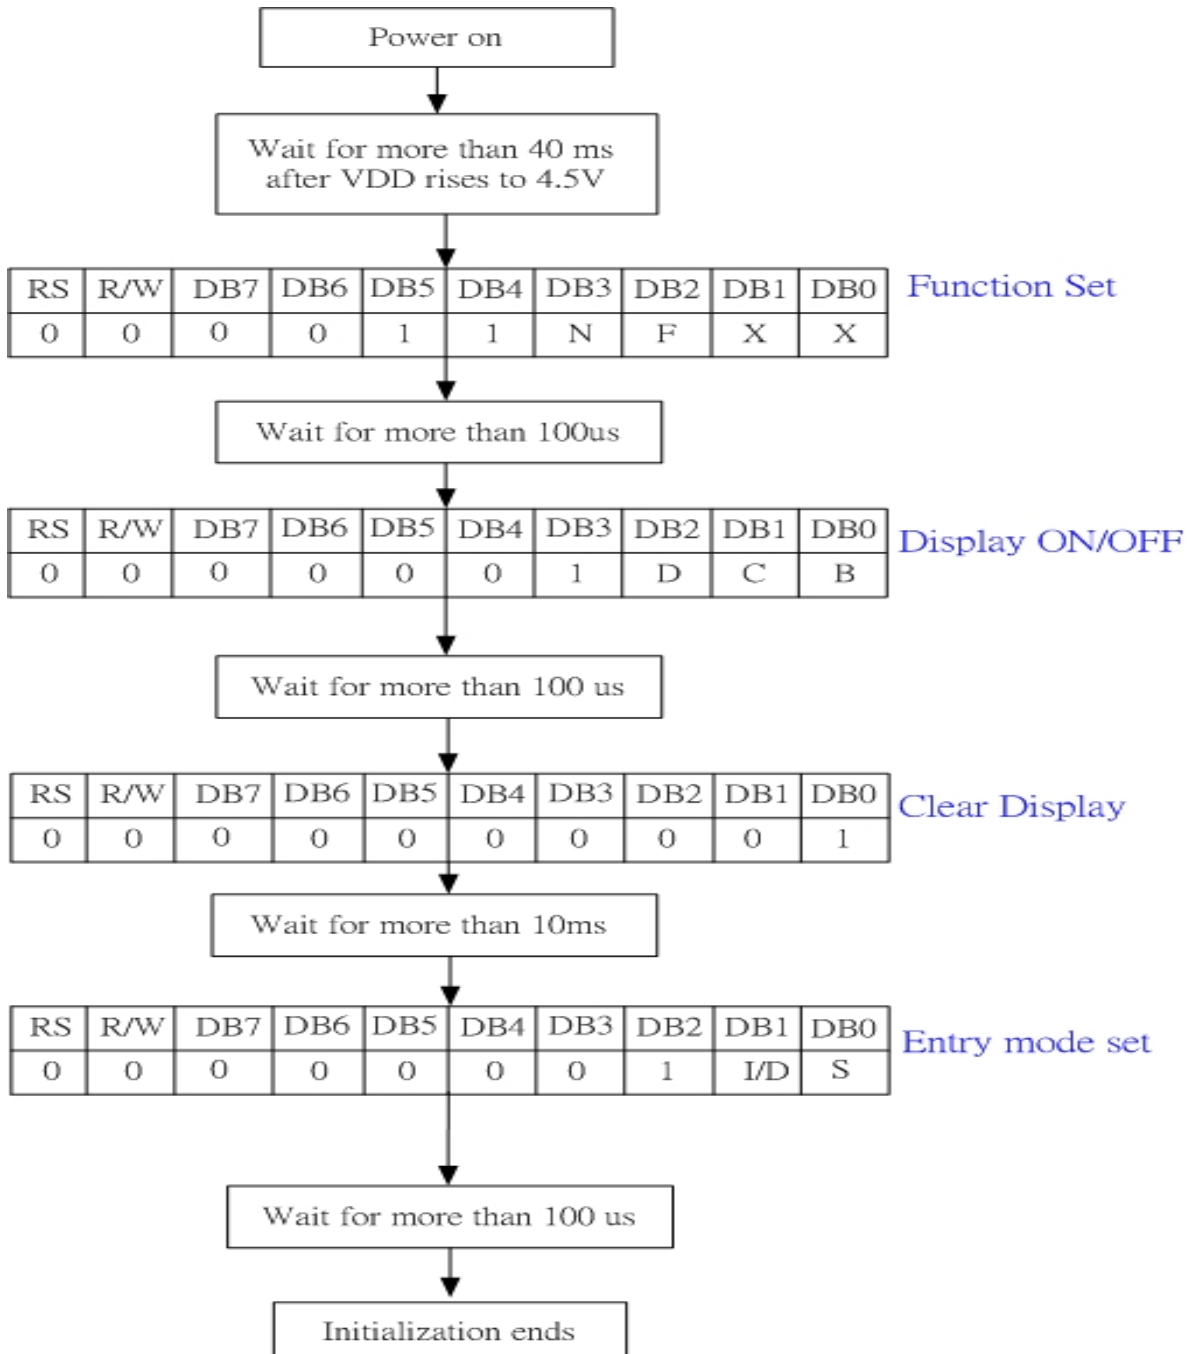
Power on

Wait for more than 40 ms after VDD rises to 4.5V

| RS | R/W | DB7 | DB6 | DB5 | DB4 | DB3 | DB2 | DB1 | DB0 |
|---|---|---|---|---|---|---|---|---|---|
| 0 | 0 | 0 | 0 | 1 | 1 | N | F | X | X |

Function Set

Wait for more than 100us

| RS | R/W | DB7 | DB6 | DB5 | DB4 | DB3 | DB2 | DB1 | DB0 |
|---|---|---|---|---|---|---|---|---|---|
| 0 | 0 | 0 | 0 | 0 | 0 | 1 | D | C | B |

Display ON/OFF

Wait for more than 100 us

| RS | R/W | DB7 | DB6 | DB5 | DB4 | DB3 | DB2 | DB1 | DB0 |
|---|---|---|---|---|---|---|---|---|---|
| 0 | 0 | 0 | 0 | 0 | 0 | 0 | 0 | 0 | 1 |

Clear Display

Wait for more than 10ms

| RS | R/W | DB7 | DB6 | DB5 | DB4 | DB3 | DB2 | DB1 | DB0 |
|---|---|---|---|---|---|---|---|---|---|
| 0 | 0 | 0 | 0 | 0 | 0 | 0 | 1 | I/D | S |

Entry mode set

Wait for more than 100 us

Initialization ends